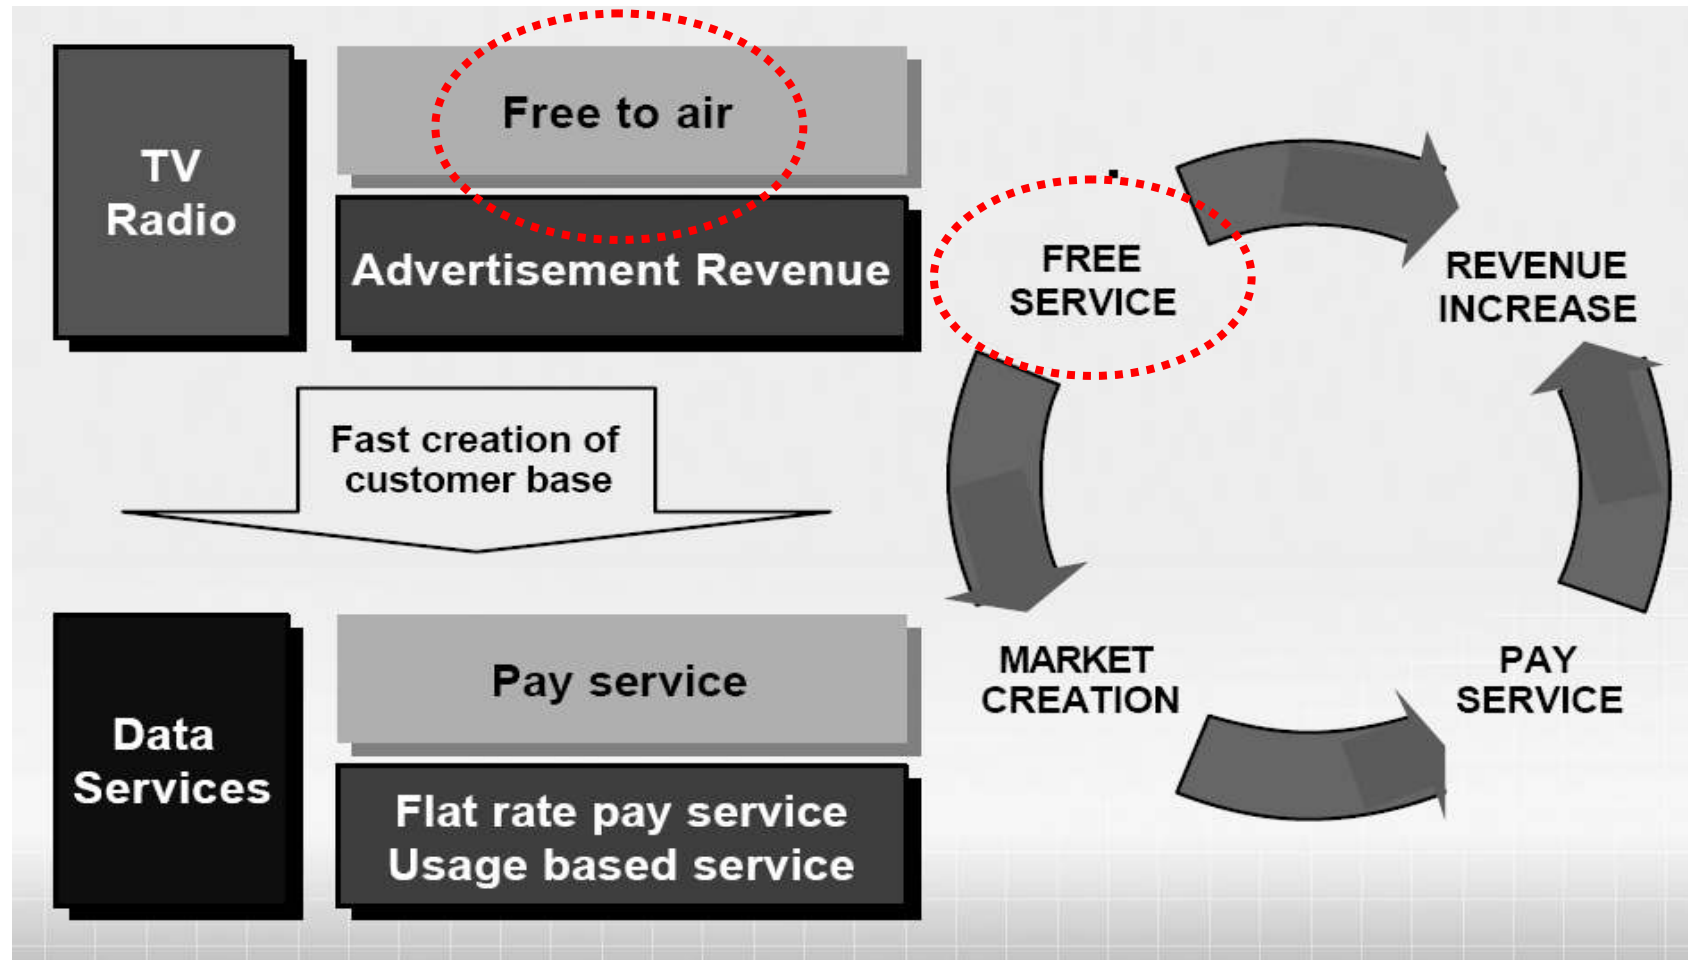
TV
Radio

Free to air

Advertisement Revenue

Fast creation of customer base

Data Services

Pay service

Flat rate pay service
Usage based service

FREE SERVICE

REVENUE INCREASE

PAY SERVICE

MARKET CREATION